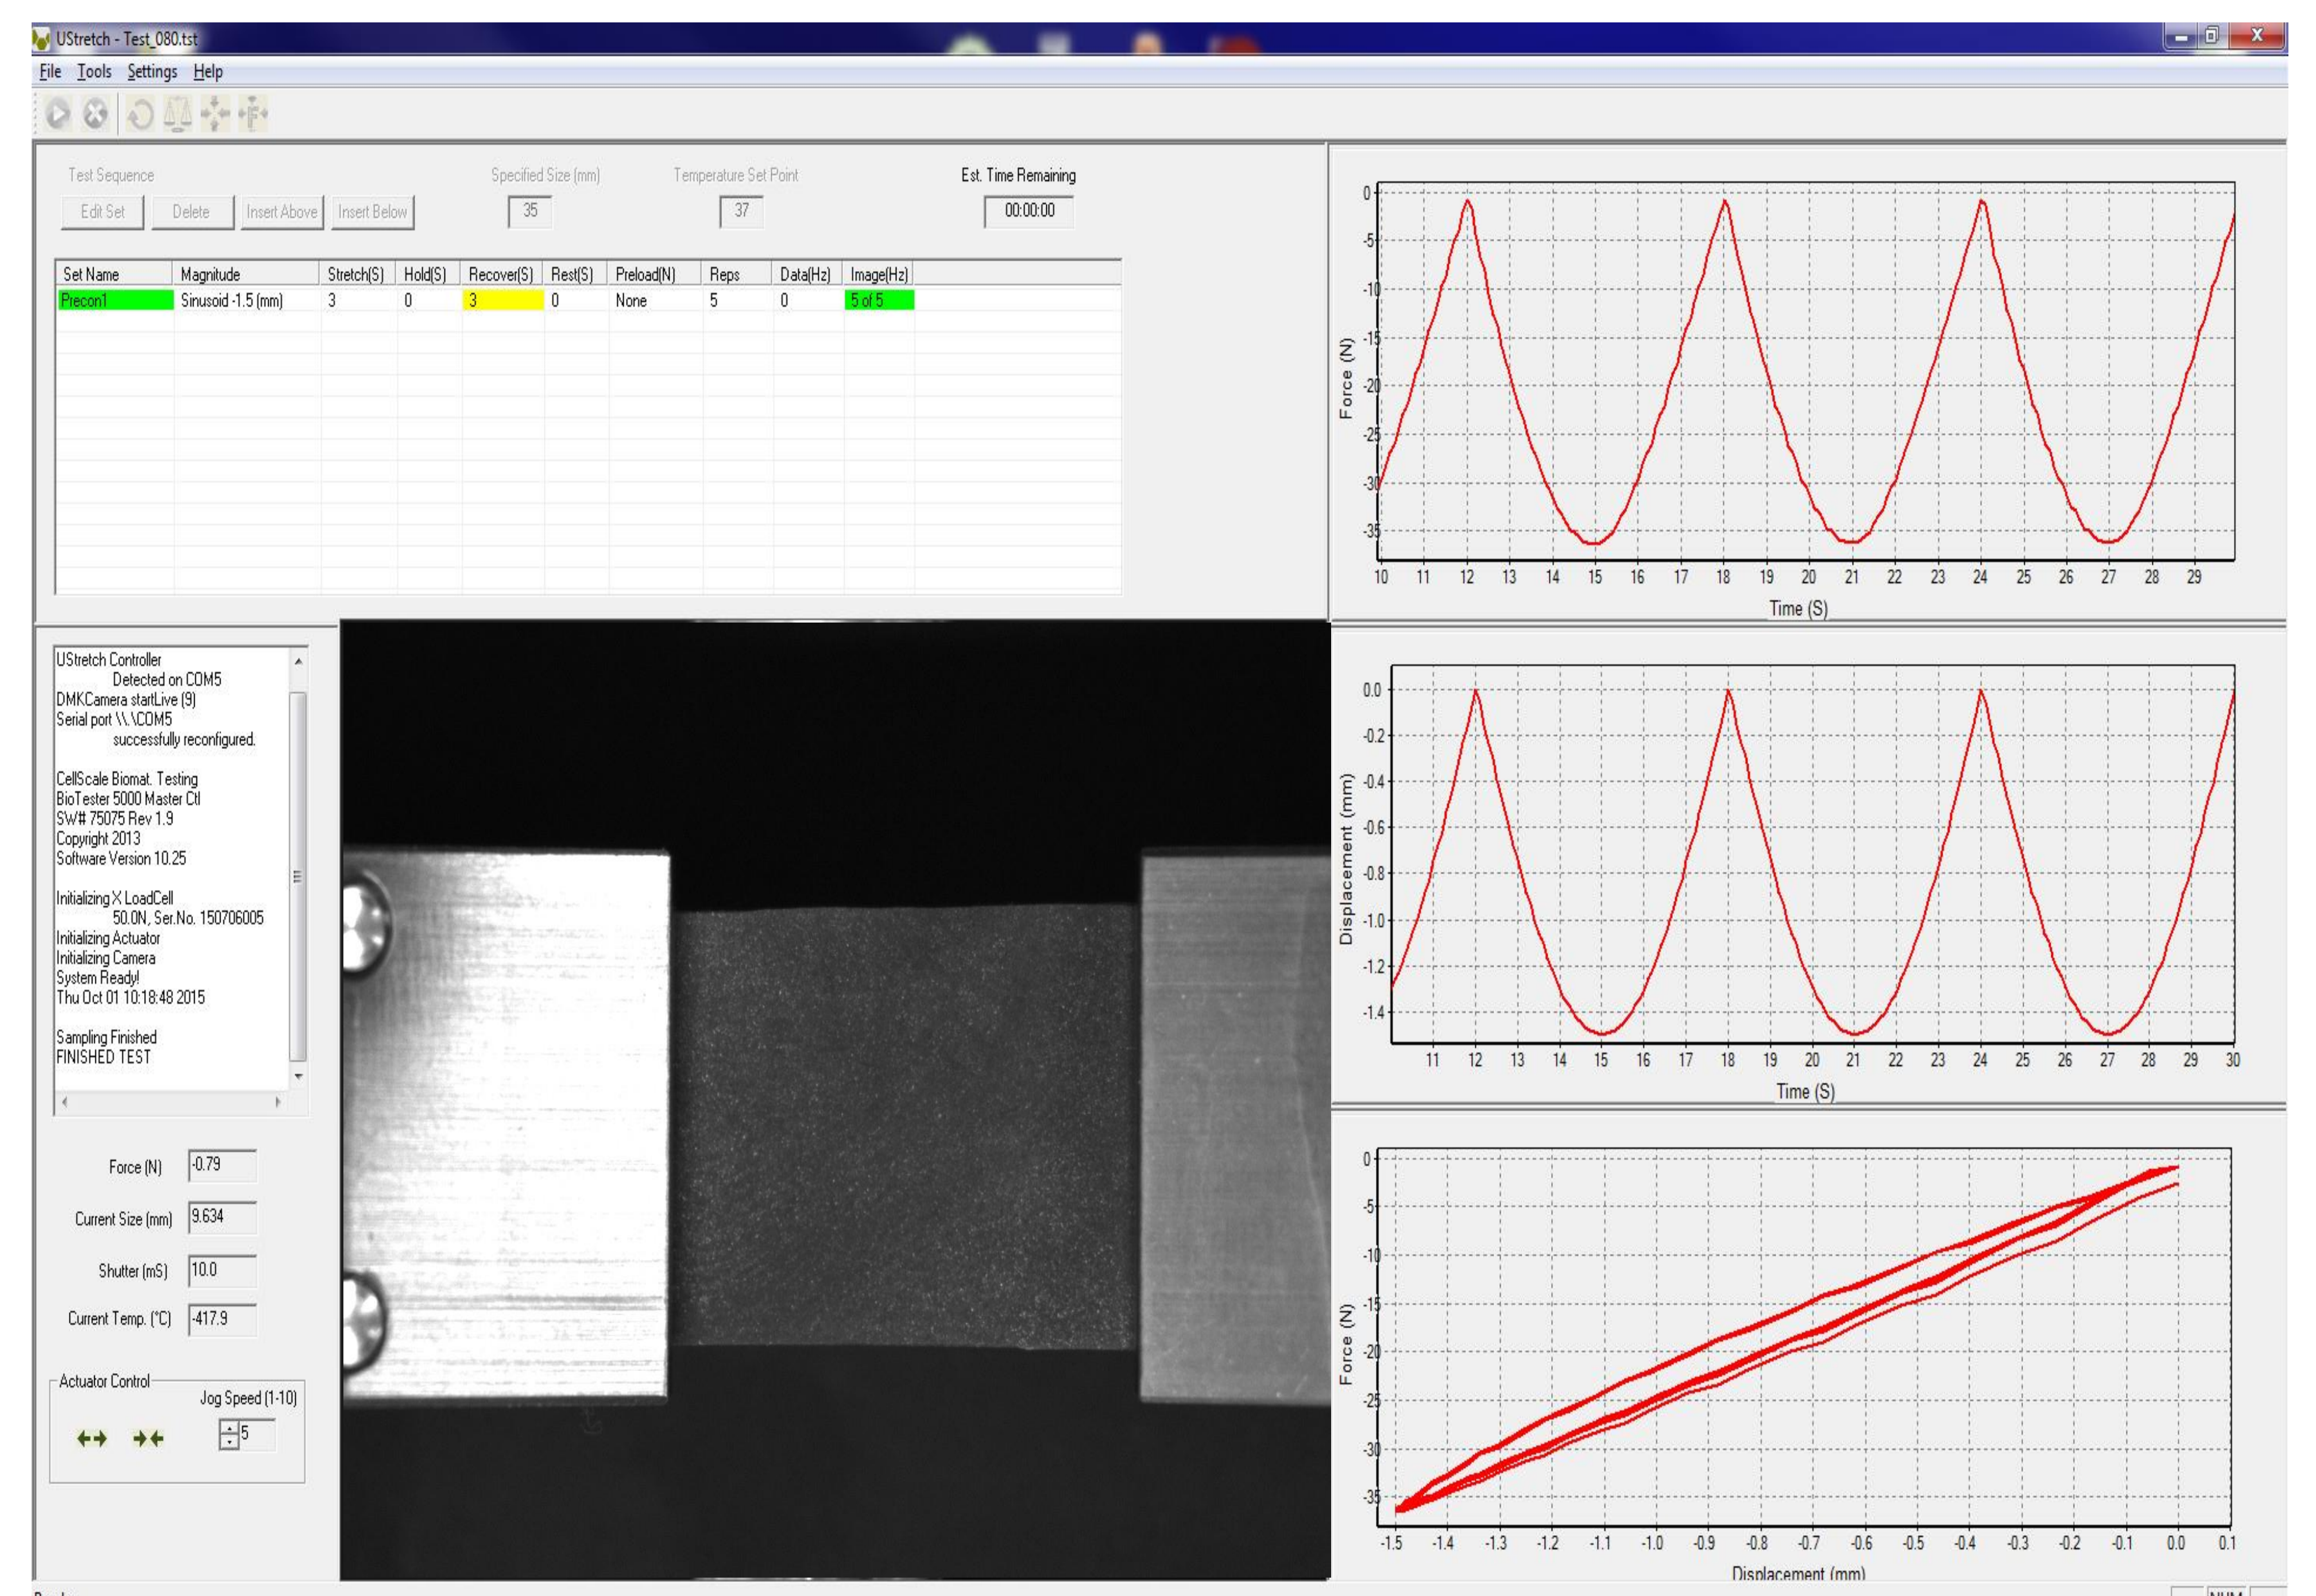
UStretch - Test_080.tst

File Tools Settings Help

Test Sequence

Edit Set Delete Insert Above Insert Below

Specified Size (mm) 35

Temperature Set Point 37

Est. Time Remaining 00:00:00

| Set Name | Magnitude | Stretch(S) | Hold(S) | Recover(S) | Rest(S) | Preload(N) | Reps | Data(Hz) | Image(Hz) |
|---|---|---|---|---|---|---|---|---|---|
| Precon1 | Sinusoid -1.5 (mm) | 3 | 0 | 3 | 0 | None | 5 | 0 | 5 of 5 |

UStretch Controller
Detected on COM5
DMKCamera startLive (9)
Serial port \\.\COM5
successfully reconfigured.

CellScale Biomat. Testing
BioTester 5000 Master Ctl
SW# 75075 Rev 1.9
Copyright 2013
Software Version 10.25

Initializing X LoadCell
50.0N, Ser.No. 150706005
Initializing Actuator
Initializing Camera
System Ready!
Thu Oct 01 10:18:48 2015

Sampling Finished
FINISHED TEST

Force (N) -0.79

Current Size (mm) 9.634

Shutter (mS) 10.0

Current Temp. (°C) -417.9

Actuator Control

Jog Speed (1-10) 5

Force (N)
0 -5 -10 -15 -20 -25 -30 -35
10 11 12 13 14 15 16 17 18 19 20 21 22 23 24 25 26 27 28 29
Time (S)

Displacement (mm)
0.0 -0.2 -0.4 -0.6 -0.8 -1.0 -1.2 -1.4
11 12 13 14 15 16 17 18 19 20 21 22 23 24 25 26 27 28 29 30
Time (S)

Force (N)
0 -5 -10 -15 -20 -25 -30 -35
-1.5 -1.4 -1.3 -1.2 -1.1 -1.0 -0.9 -0.8 -0.7 -0.6 -0.5 -0.4 -0.3 -0.2 -0.1 0.0 0.1
Displacement (mm)

NUM